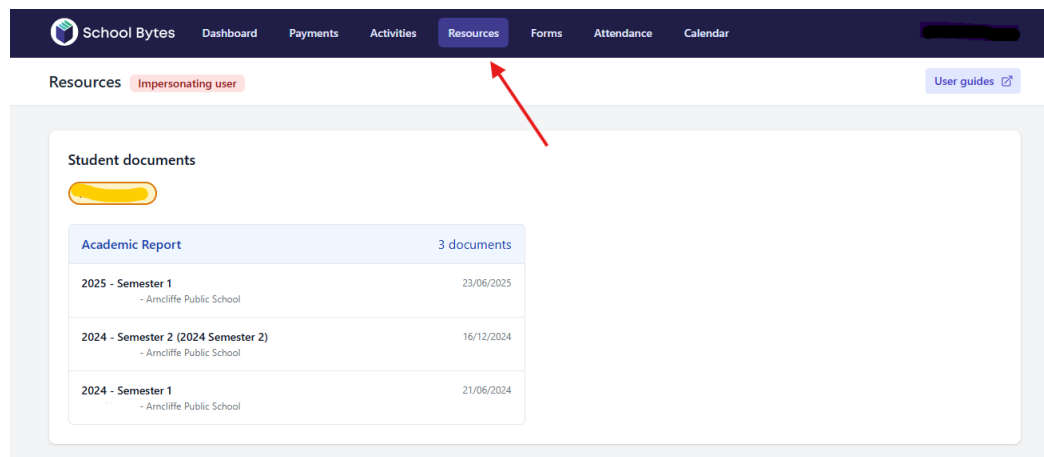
School Bytes Dashboard Payments Activities Resources Forms Attendance Calendar

Resources Impersonating user

User guides

Student documents

Academic Report 3 documents

2025 - Semester 1
- Arncliffe Public School
23/06/2025

2024 - Semester 2 (2024 Semester 2)
- Arncliffe Public School
16/12/2024

2024 - Semester 1
- Arncliffe Public School
21/06/2024